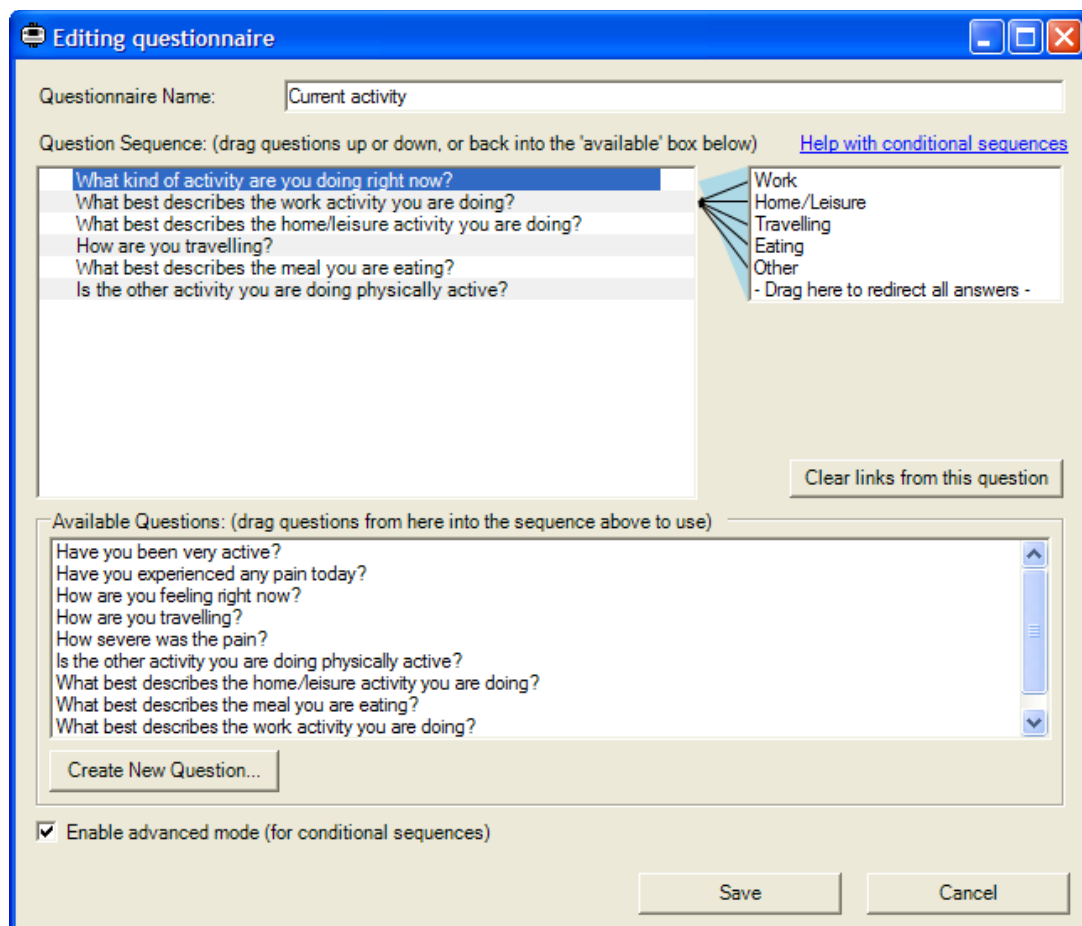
Editing questionnaire

Questionnaire Name: Current activity

Question Sequence: (drag questions up or down, or back into the 'available' box below)

Help with conditional sequences

What kind of activity are you doing right now?
What best describes the work activity you are doing?
What best describes the home/leisure activity you are doing?
How are you travelling?
What best describes the meal you are eating?
Is the other activity you are doing physically active?

Work
Home/Leisure
Travelling
Eating
Other
- Drag here to redirect all answers -

Clear links from this question

Available Questions: (drag questions from here into the sequence above to use)

Have you been very active?
Have you experienced any pain today?
How are you feeling right now?
How are you travelling?
How severe was the pain?
Is the other activity you are doing physically active?
What best describes the home/leisure activity you are doing?
What best describes the meal you are eating?
What best describes the work activity you are doing?

Create New Question...

Enable advanced mode (for conditional sequences)

Save

Cancel